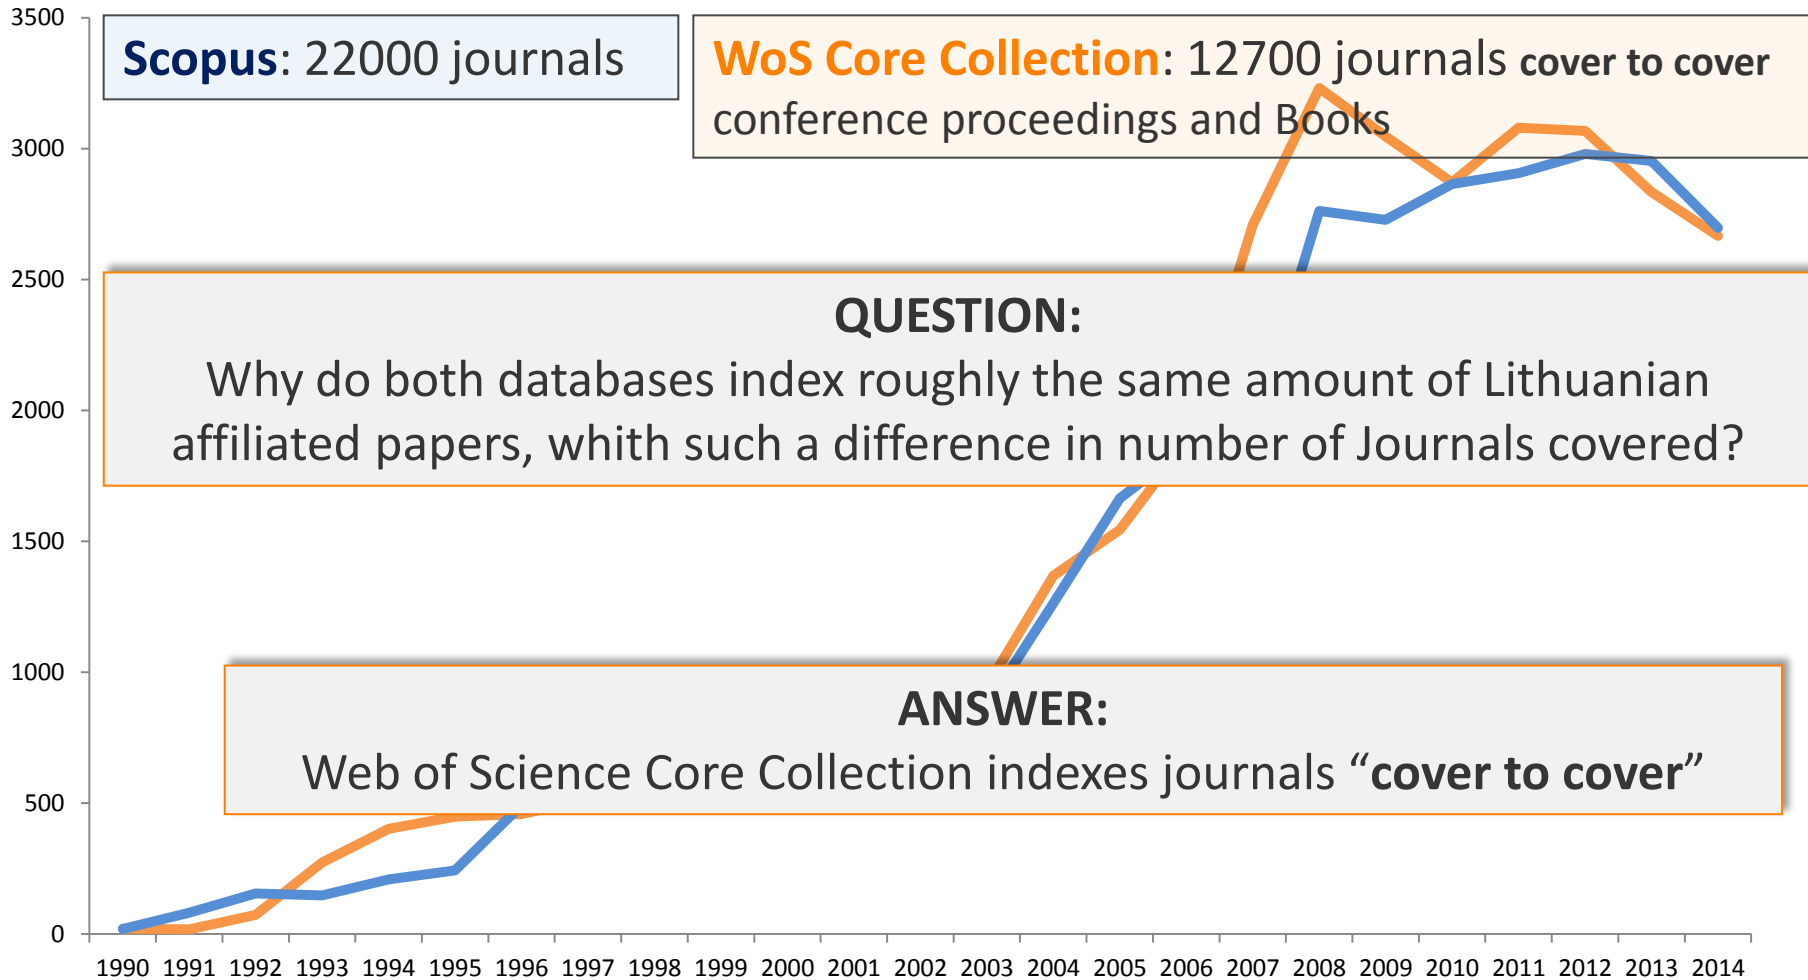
3500
3000
2500
2000
1500
1000
500
0

**Scopus**: 22000 journals

**WoS Core Collection**: 12700 journals **cover to cover** conference proceedings and Books

**QUESTION:**
Why do both databases index roughly the same amount of Lithuanian affiliated papers, whith such a difference in number of Journals covered?

**ANSWER:**
Web of Science Core Collection indexes journals "**cover to cover**"

1990 1991 1992 1993 1994 1995 1996 1997 1998 1999 2000 2001 2002 2003 2004 2005 2006 2007 2008 2009 2010 2011 2012 2013 2014